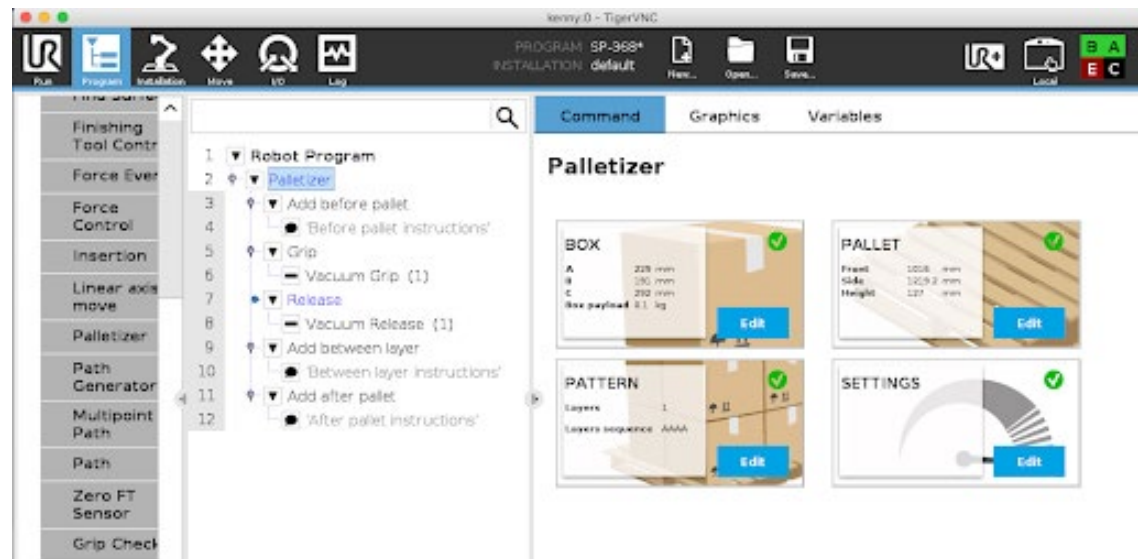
kenny:0 - TigerVNC

Run Program Installation Move I/O Log

PROGRAM SP-368*
INSTALLATION default

New... Open... Save...

Local

B A
E C

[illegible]
Finishing Tool Contr
Force Ever
Force Control
Insertion
Linear axis move
Palletizer
Path Generator
Multipoint Path
Path
Zero FT Sensor
Grip Check

1 Robot Program
2 Palletizer
3 Add before pallet
4 'Before pallet instructions'
5 Grip
6 Vacuum Grip (1)
7 Release
8 Vacuum Release (1)
9 Add between layer
10 'Between layer instructions'
11 Add after pallet
12 'After pallet instructions'

Command Graphics Variables

Palletizer

BOX
A 225 mm
B 191 mm
C 202 mm
Box payload 0.1 kg
Edit

PALLET
Front 1016 mm
Side 1219.2 mm
Height 127 mm
Edit

PATTERN
Layers 1
Layers sequence AAAA
Edit

SETTINGS
Edit